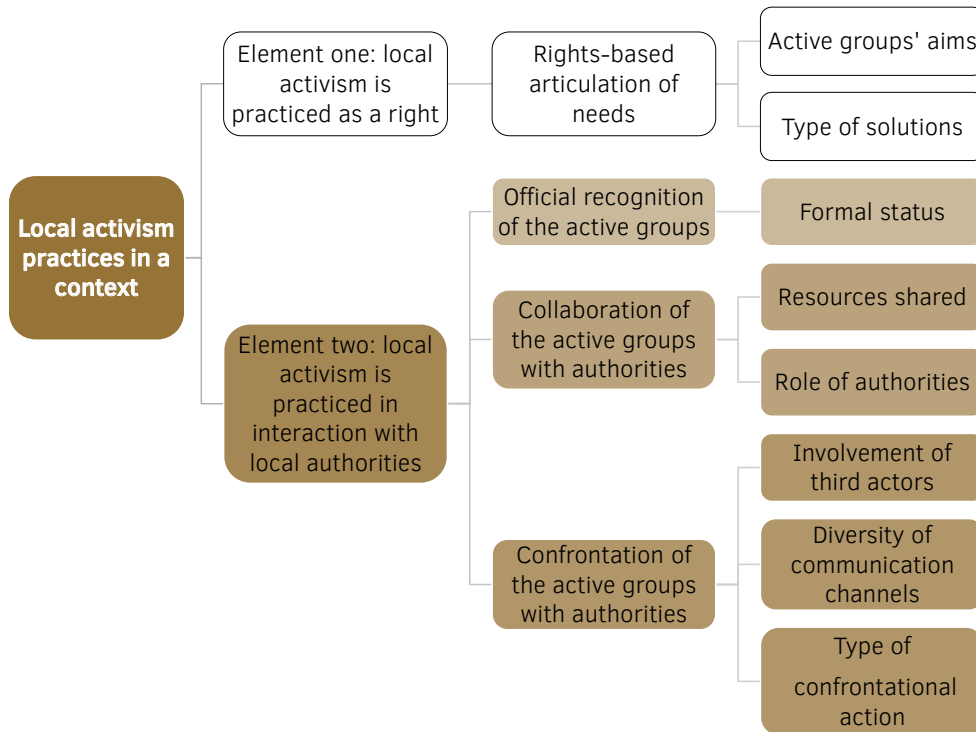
Local activism practices in a context

Element one: local activism is practiced as a right

Rights-based articulation of needs

Active groups' aims

Type of solutions

Element two: local activism is practiced in interaction with local authorities

Official recognition of the active groups

Formal status

Collaboration of the active groups with authorities

Resources shared

Role of authorities

Confrontation of the active groups with authorities

Involvement of third actors

Diversity of communication channels

Type of confrontational action